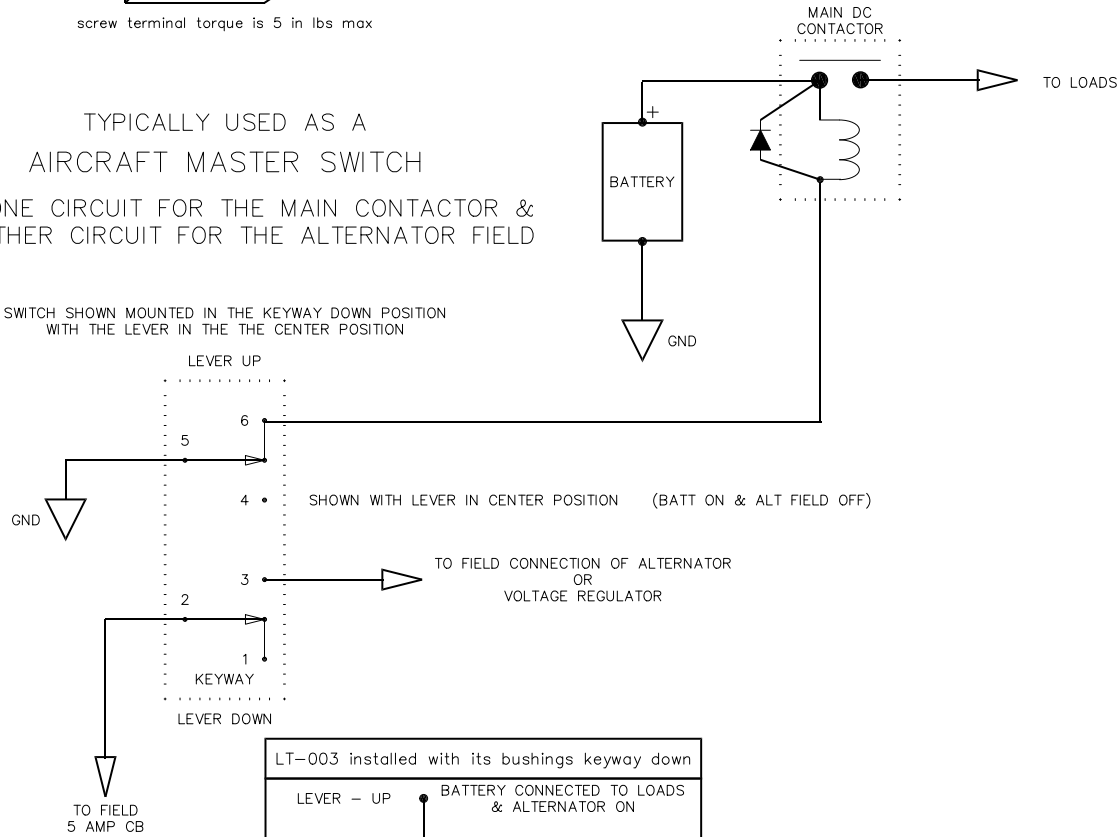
screw terminal torque is 5 in lbs max

TYPICALLY USED AS A
AIRCRAFT MASTER SWITCH

ONE CIRCUIT FOR THE MAIN CONTACTOR &
THER CIRCUIT FOR THE ALTERNATOR FIELD

MAIN DC
CONTACTOR

TO LOADS

+

BATTERY

GND

SWITCH SHOWN MOUNTED IN THE KEYWAY DOWN POSITION
WITH THE LEVER IN THE THE CENTER POSITION

LEVER UP

6

5

GND

4

SHOWN WITH LEVER IN CENTER POSITION (BATT ON & ALT FIELD OFF)

3

TO FIELD CONNECTION OF ALTERNATOR
OR
VOLTAGE REGULATOR

2

1

KEYWAY

LEVER DOWN

TO FIELD
5 AMP CB

LT–003 installed with its bushings keyway down

LEVER – UP

BATTERY CONNECTED TO LOADS
& ALTERNATOR ON